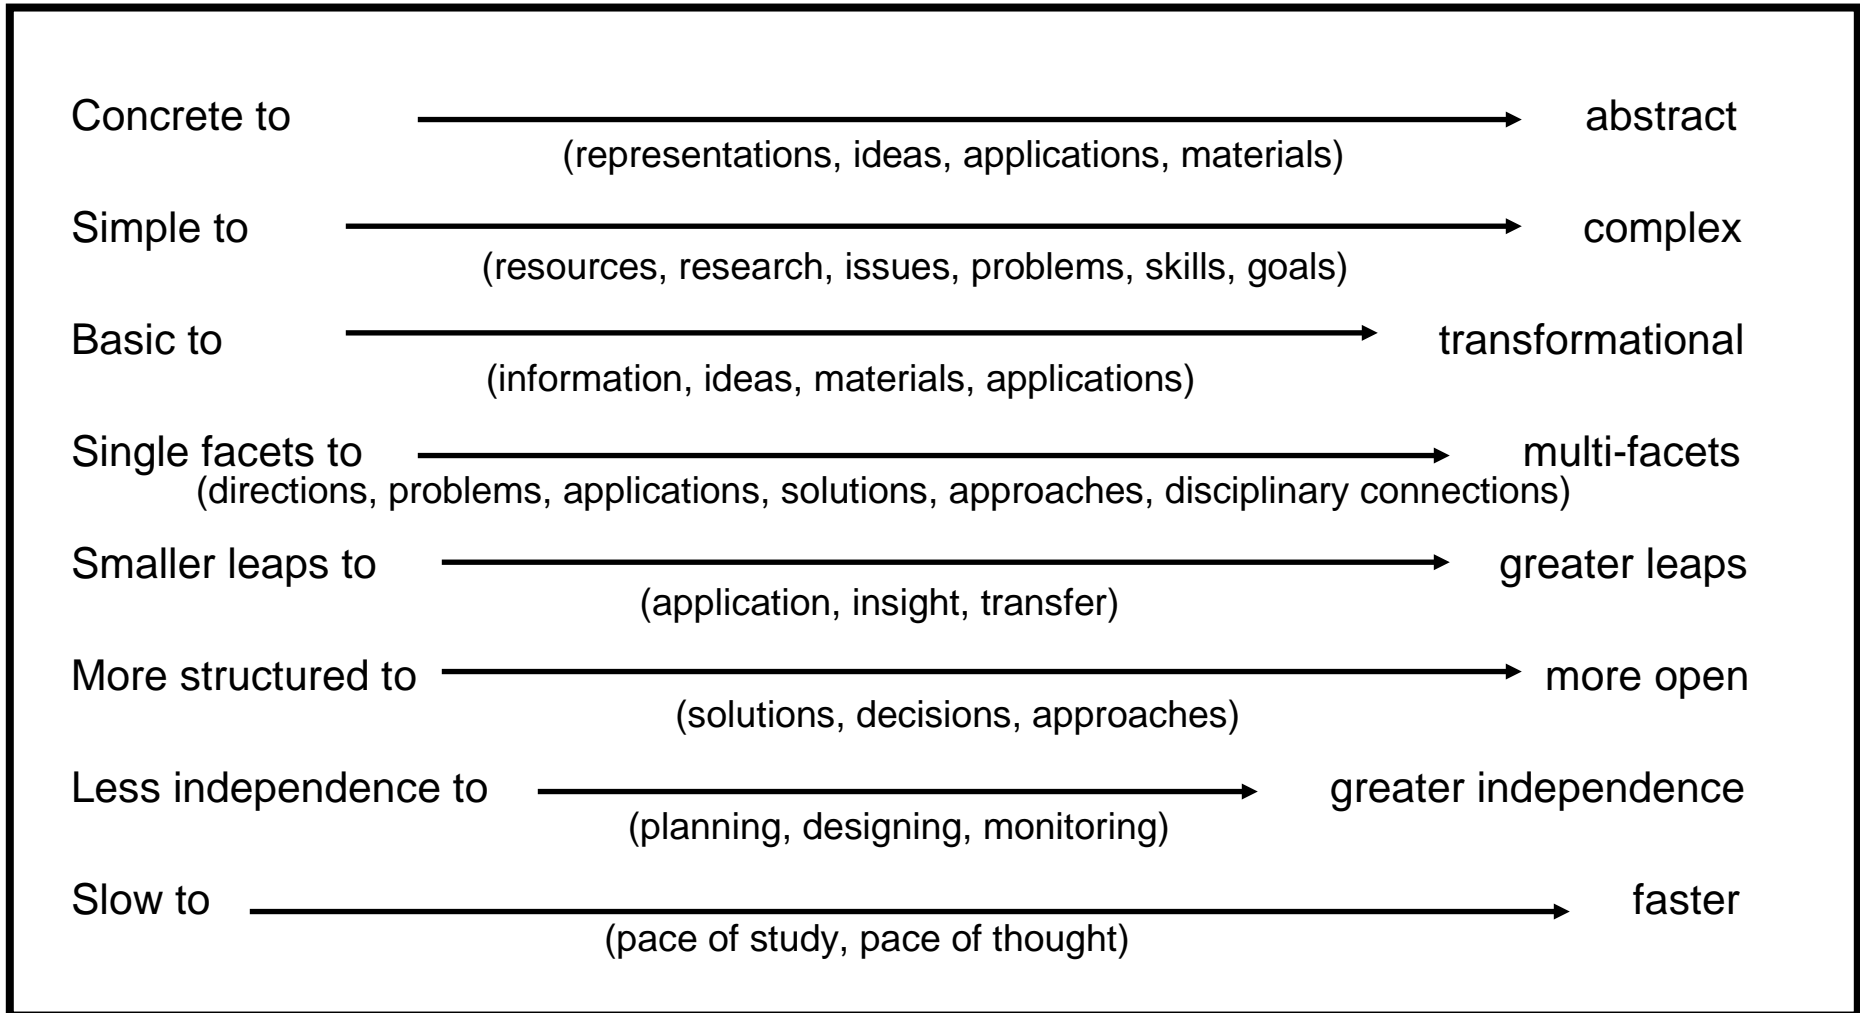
Concrete to abstract
(representations, ideas, applications, materials)

Simple to complex
(resources, research, issues, problems, skills, goals)

Basic to transformational
(information, ideas, materials, applications)

Single facets to multi-facets
(directions, problems, applications, solutions, approaches, disciplinary connections)

Smaller leaps to greater leaps
(application, insight, transfer)

More structured to more open
(solutions, decisions, approaches)

Less independence to greater independence
(planning, designing, monitoring)

Slow to faster
(pace of study, pace of thought)